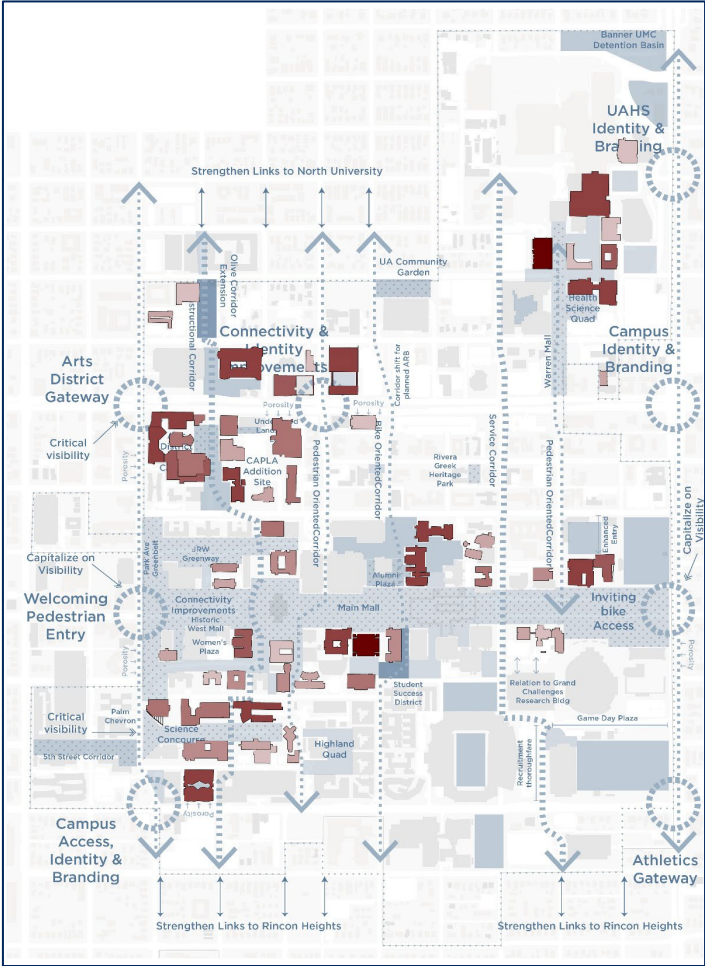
Banner UMC Detention Basin

UAHS Identity & Branding

Strengthen Links to North University

Olive Corridor Extension

UA Community Garden

Instructional Corridor

Connectivity & Identity Improvements

Health Science Quad

Warren Mall

Campus Identity & Branding

Arts District Gateway

Porosity

Underutilized Land

Corridor shift for planned ARB

Critical visibility

CAPLA Addition Site

Pedestrian Oriented Corridor

Bike Oriented Corridor

Rivera Greek Heritage Park

Service Corridor

Pedestrian Oriented Corridor

Enhanced Entry

Capitalize on Visibility

Porosity

Park Ave Greenbelt

JRW Greenway

Capitalize on Visibility

Alumni Plaza

Welcoming Pedestrian Entry

Connectivity Improvements Historic West Mall

Main Mall

Inviting bike Access

Women's Plaza

Porosity

Porosity

Relation to Grand Challenges Research Bldg

Student Success District

Critical visibility

Palm Chevron

Science Concourse

Game Day Plaza

5th Street Corridor

Highland Quad

Recruitment thoroughfare

Porosity

Campus Access, Identity & Branding

Athletics Gateway

Strengthen Links to Rincon Heights

Strengthen Links to Rincon Heights